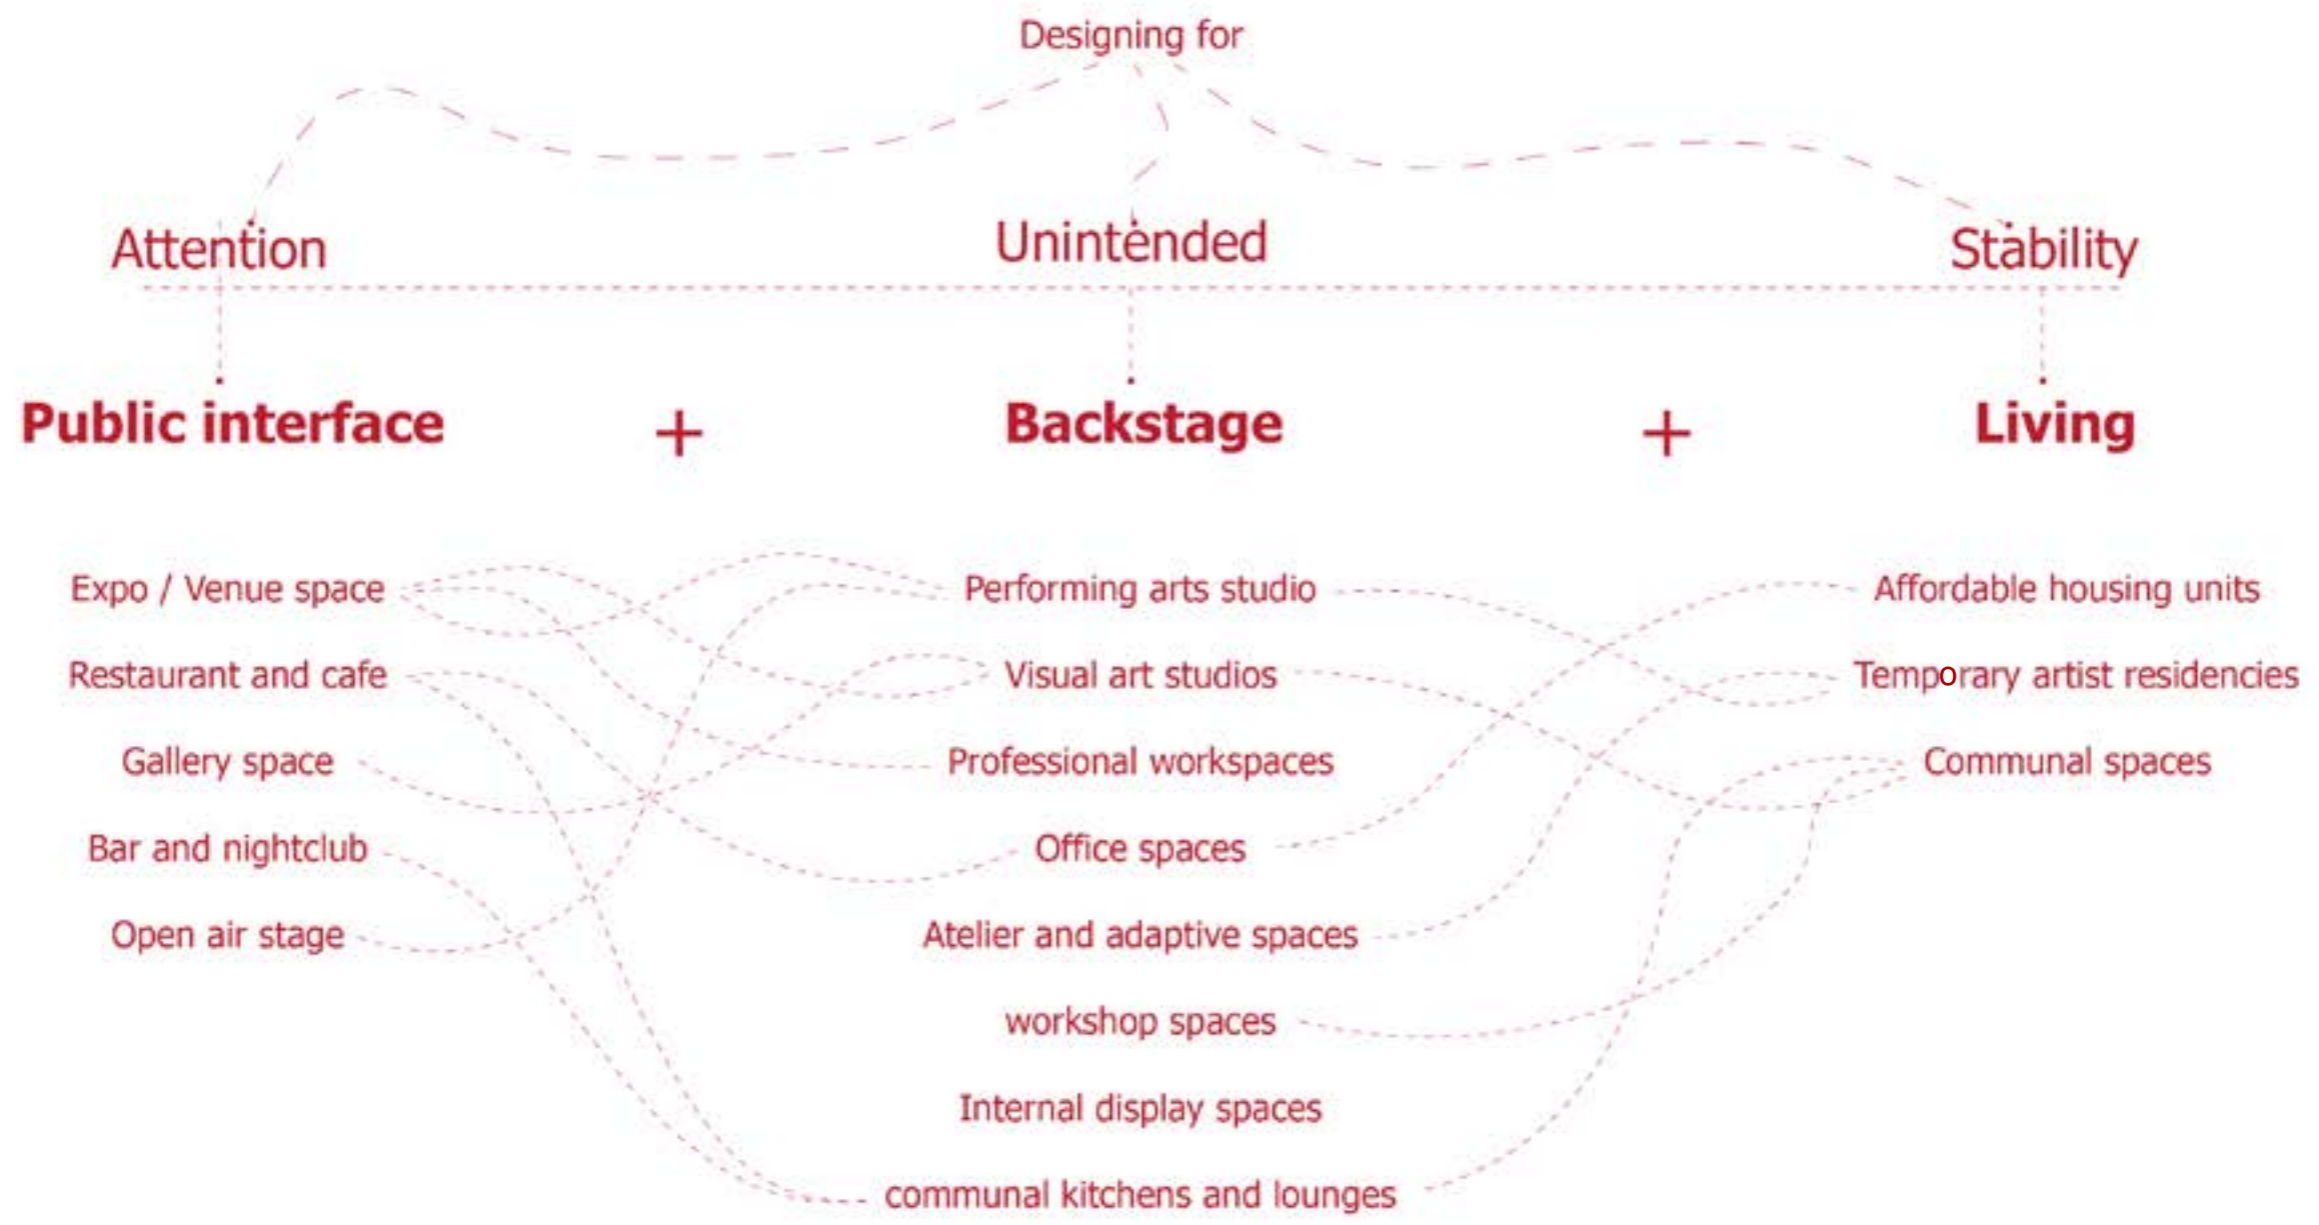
Designing for

Attention

Unintended

Stability

Public interface

+

Backstage

+

Living

Expo / Venue space

Restaurant and cafe

Gallery space

Bar and nightclub

Open air stage

Performing arts studio

Visual art studios

Professional workspaces

Office spaces

Atelier and adaptive spaces

workshop spaces

Internal display spaces

communal kitchens and lounges

Affordable housing units

Temporary artist residencies

Communal spaces